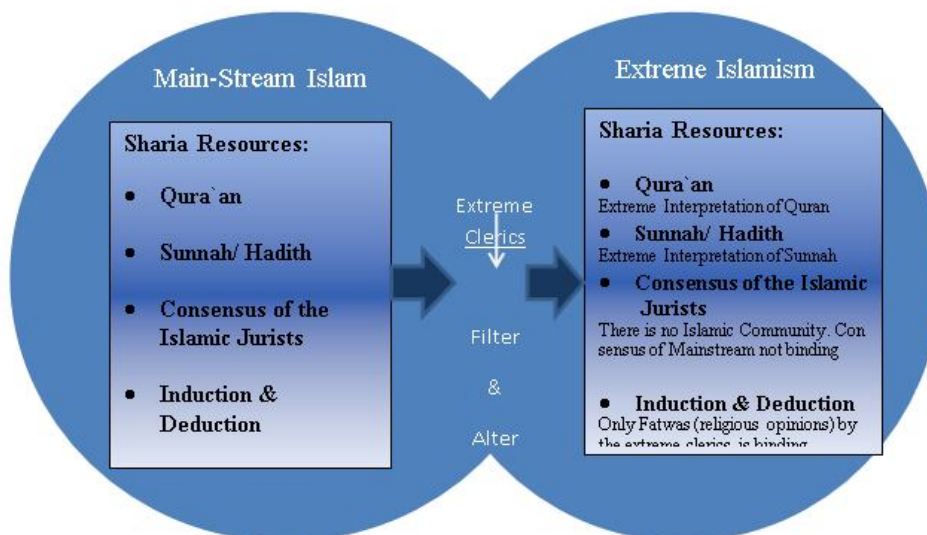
Main-Stream Islam

Sharia Resources:

- Qura`an
- Sunnah/ Hadith
- Consensus of the Islamic Jurists
- Induction & Deduction

Extreme Clerics

Filter

&

Alter

Extreme Islamism

Sharia Resources:

- Qura`an

Extreme Interpretation of Quran

- Sunnah/ Hadith

Extreme Interpretation of Sunnah

- Consensus of the Islamic Jurists

There is no Islamic Community. Consensus of Mainstream not binding

- Induction & Deduction

Only Fatwas (religious opinions) by the extreme clerics is binding